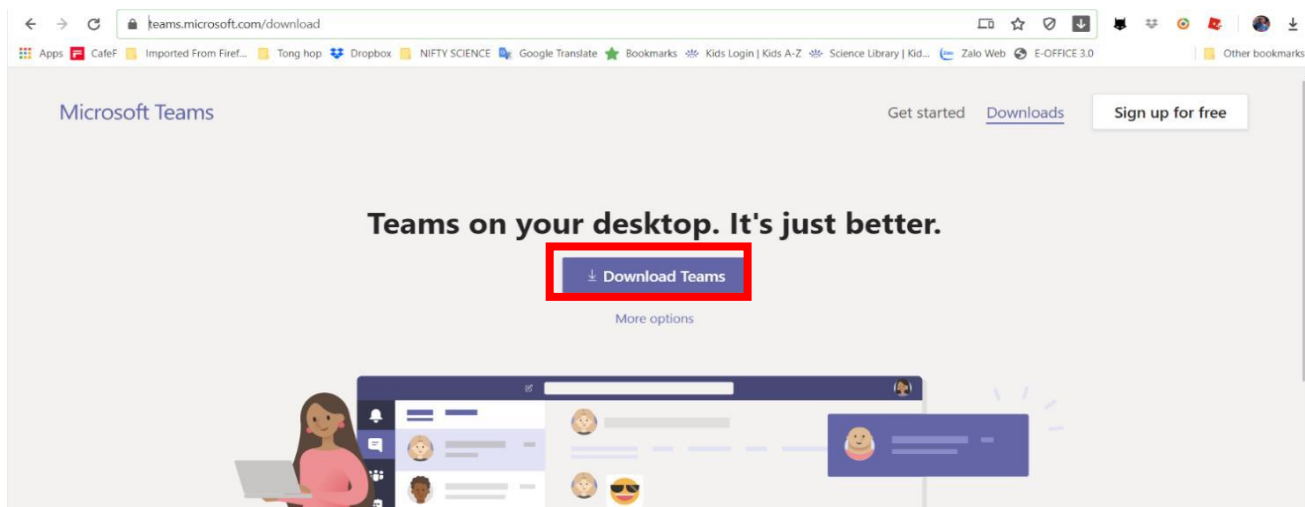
teams.microsoft.com/download

Apps CafeF Imported From Firef... Tong hop Dropbox NIFTY SCIENCE Google Translate Bookmarks Kids Login | Kids A-Z Science Library | Kid... Zalo Web E-OFFICE 3.0 Other bookmarks

Microsoft Teams

Get started Downloads Sign up for free

Teams on your desktop. It's just better.

Download Teams

More options